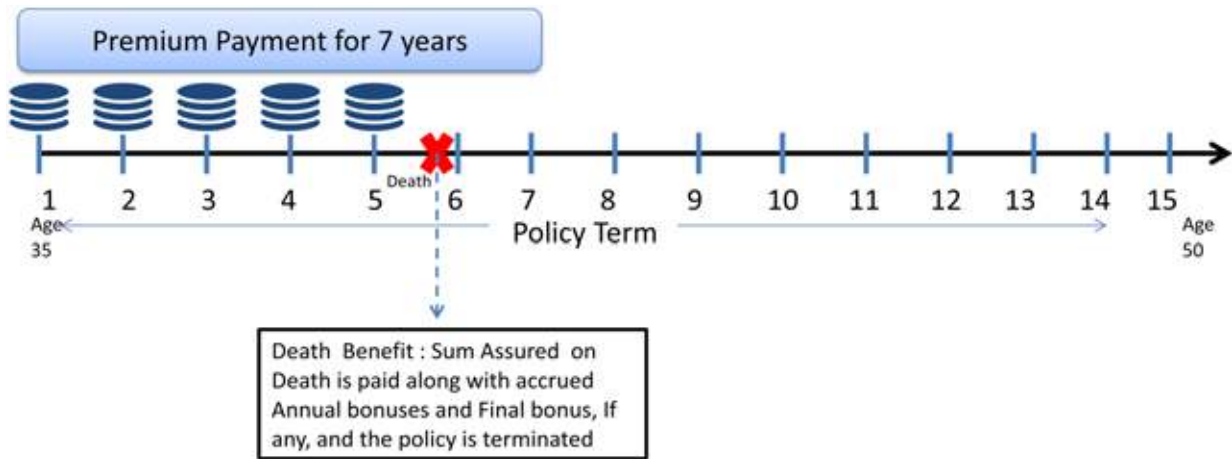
Premium Payment for 7 years

Death

1 2 3 4 5 6 7 8 9 10 11 12 13 14 15

Age 35

Policy Term

Age 50

Death Benefit : Sum Assured on Death is paid along with accrued Annual bonuses and Final bonus, If any, and the policy is terminated